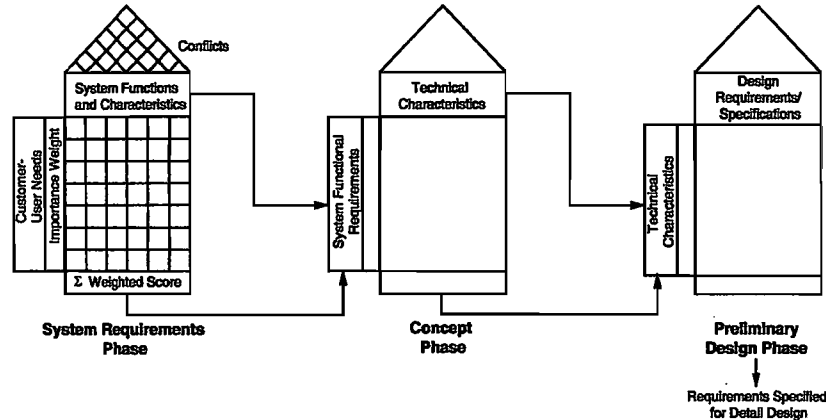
Conflicts

System Functions and Characteristics

Customer-User Needs

Importance Weight

Σ Weighted Score

System Requirements Phase

Technical Characteristics

System Functional Requirements

Concept Phase

Design Requirements/ Specifications

Technical Characteristics

Preliminary Design Phase

Requirements Specified for Detail Design